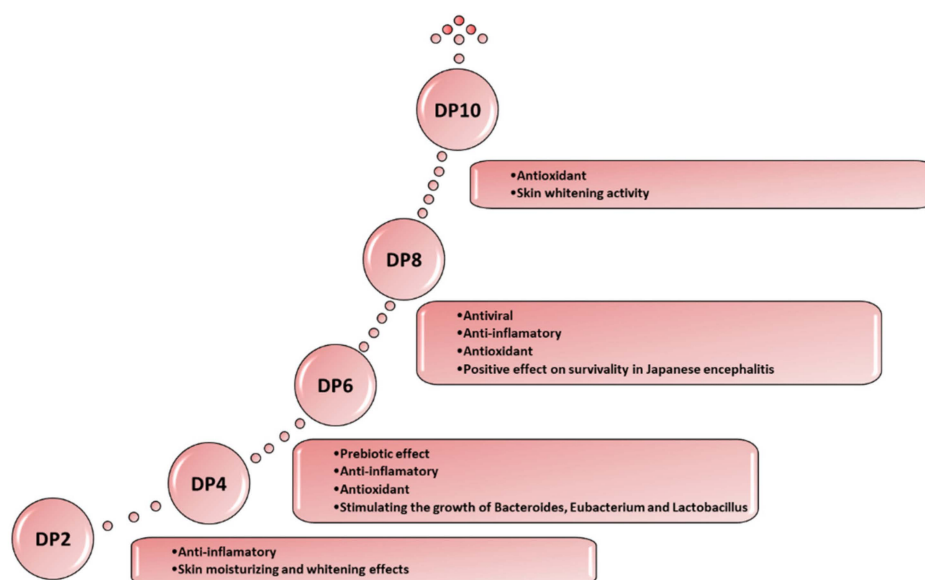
DP10

•Antioxidant
•Skin whitening activity

DP8

•Antiviral
•Anti-inflamatory
•Antioxidant
•Positive effect on survivality in Japanese encephalitis

DP6

•Prebiotic effect
•Anti-inflamatory
•Antioxidant
•Stimulating the growth of Bacteroides, Eubacterium and Lactobacillus

DP4

DP2

•Anti-inflamatory
•Skin moisturizing and whitening effects